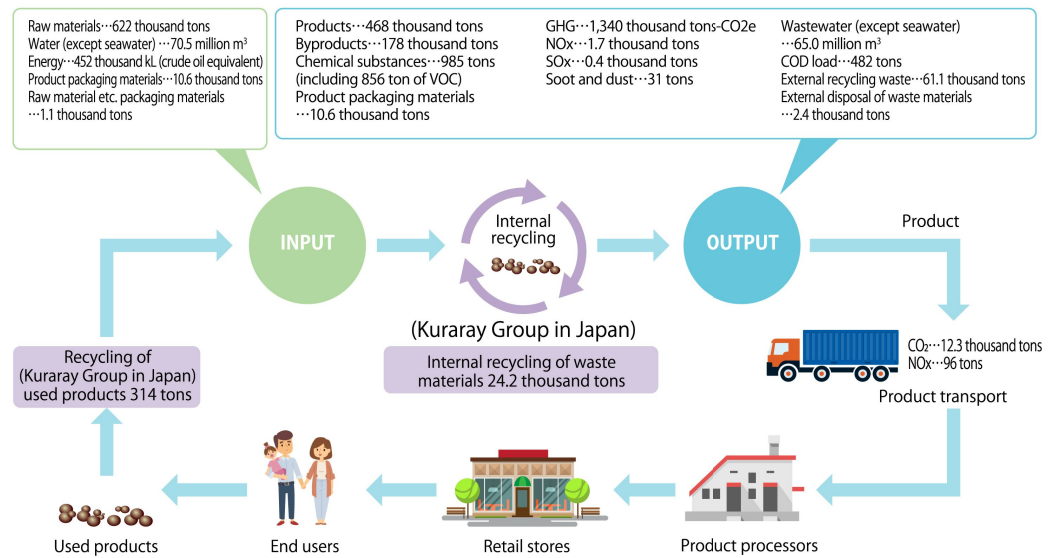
Raw materials···622 thousand tons
Water (except seawater) ···70.5 million m³
Energy···452 thousand kL (crude oil equivalent)
Product packaging materials···10.6 thousand tons
Raw material etc. packaging materials ···1.1 thousand tons

Products···468 thousand tons
Byproducts···178 thousand tons
Chemical substances···985 tons (including 856 ton of VOC)
Product packaging materials ···10.6 thousand tons

GHG···1,340 thousand tons-CO2e
NOx···1.7 thousand tons
SOx···0.4 thousand tons
Soot and dust···31 tons

Wastewater (except seawater) ···65.0 million m³
COD load···482 tons
External recycling waste···61.1 thousand tons
External disposal of waste materials ···2.4 thousand tons

INPUT

Internal recycling

OUTPUT

Product

(Kuraray Group in Japan)

Internal recycling of waste materials 24.2 thousand tons

Recycling of (Kuraray Group in Japan) used products 314 tons

$CO_2$···12.3 thousand tons
NOx···96 tons

Product transport

Used products

End users

Retail stores

Product processors